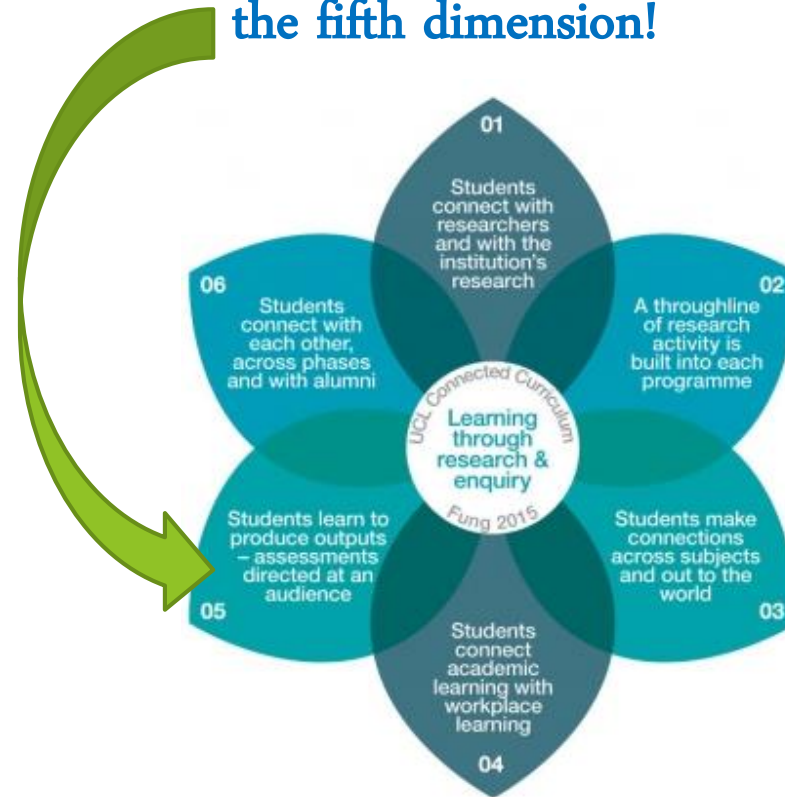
the fifth dimension!

01
Students connect with researchers and with the institution's research

02
A throughline of research activity is built into each programme

03
Students make connections across subjects and out to the world

04
Students connect academic learning with workplace learning

05
Students learn to produce outputs – assessments directed at an audience

06
Students connect with each other, across phases and with alumni

UCL Connected Curriculum
Learning through research & enquiry
Fung 2015